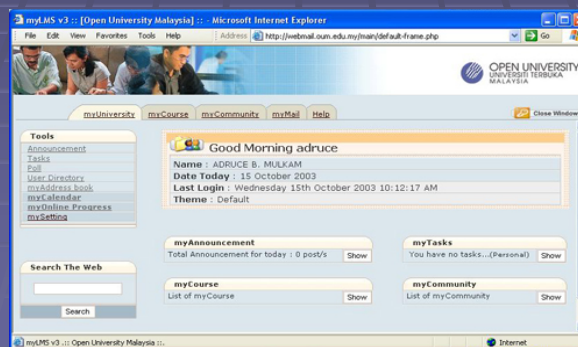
myLMS v3 :: [Open University Malaysia] :: - Microsoft Internet Explorer

File Edit View Favorites Tools Help Address http://webmail.oum.edu.my/main/default-frame.php Go Links

OPEN UNIVERSITY
UNIVERSITI TERBUKA
MALAYSIA

myUniversity myCourse myCommunity myMail Help

Close Window

Tools
Announcement
Tasks
Poll
User Directory
myAddress book
myCalendar
myOnline Progress
mySetting

Good Morning adruce

Name : ADRUCE B. MULKAM
Date Today : 15 October 2003
Last Login : Wednesday 15th October 2003 10:12:17 AM
Theme : Default

myAnnouncement
Total Announcement for today : 0 post/s Show

myTasks
You have no tasks...(Personal) Show

Search The Web
Search

myCourse
List of myCourse Show

myCommunity
List of myCommunity Show

myLMS v3 .:: Open University Malaysia ::.

Internet